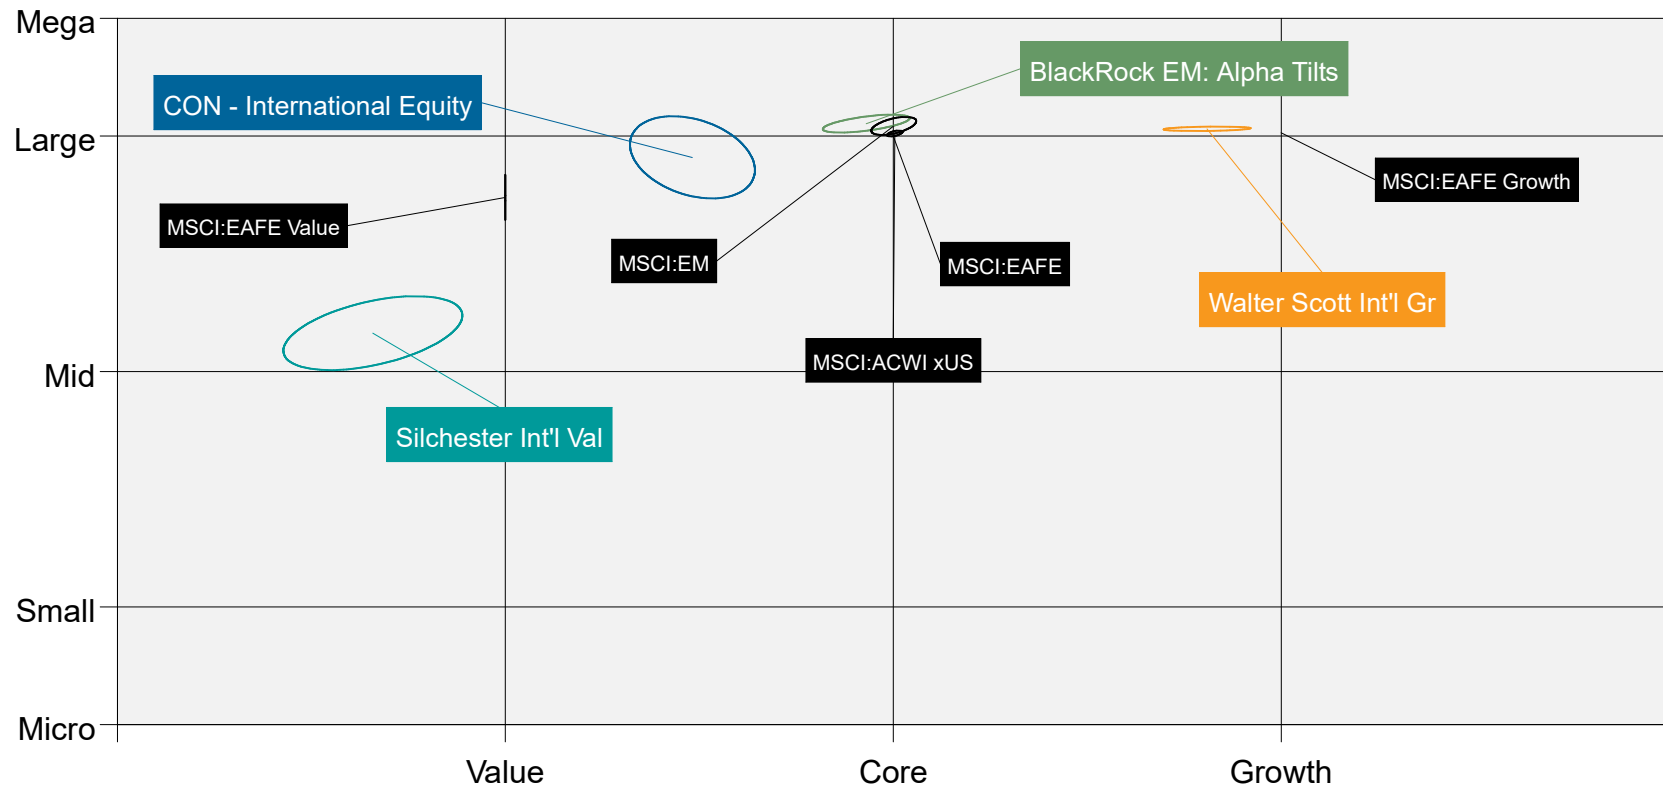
Mega
Large
Mid
Small
Micro

CON - International Equity
BlackRock EM: Alpha Tilts
MSCI:EAFE Growth
MSCI:EAFE Value
MSCI:EM
MSCI:EAFE
Walter Scott Int'l Gr
MSCI:ACWI xUS
Silchester Int'l Val

Value
Core
Growth